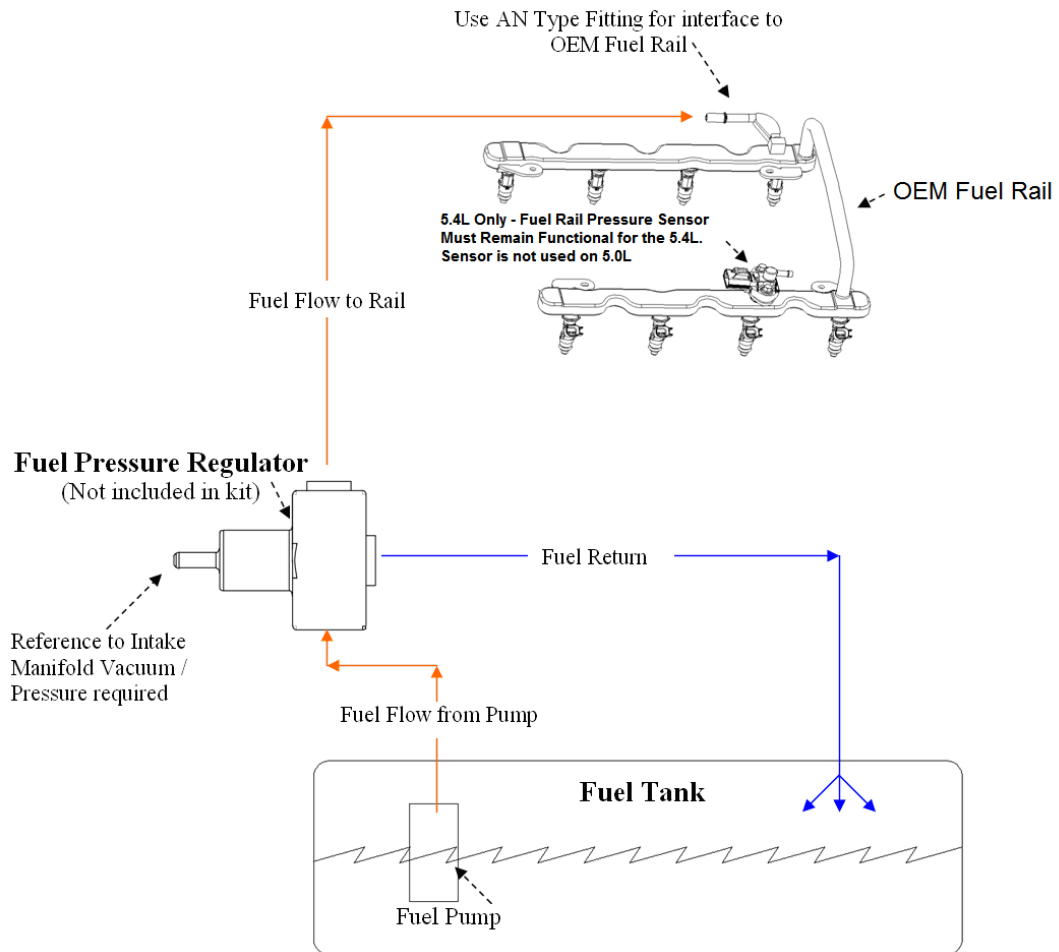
Use AN Type Fitting for interface to OEM Fuel Rail

OEM Fuel Rail

5.4L Only - Fuel Rail Pressure Sensor Must Remain Functional for the 5.4L. Sensor is not used on 5.0L

Fuel Flow to Rail

Fuel Pressure Regulator
(Not included in kit)

Fuel Return

Reference to Intake Manifold Vacuum / Pressure required

Fuel Flow from Pump

Fuel Tank

Fuel Pump